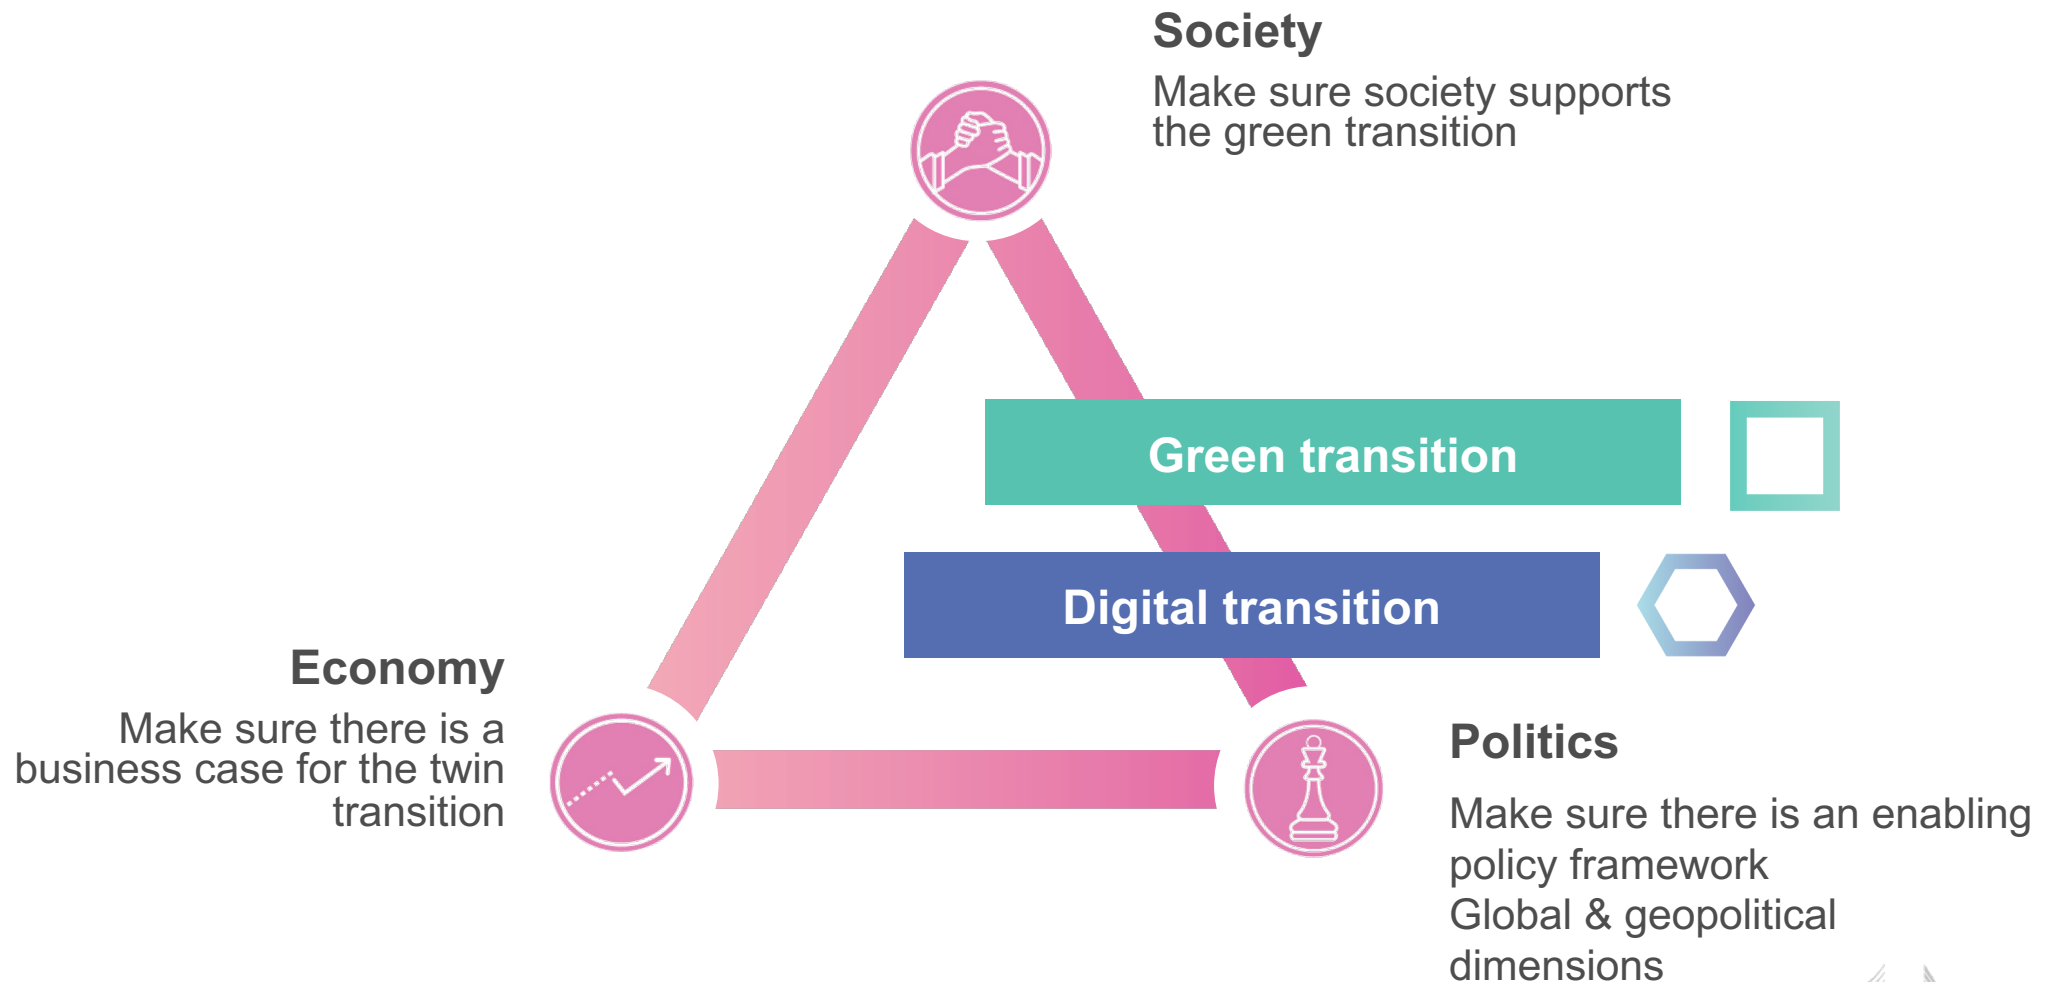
Society

Make sure society supports the green transition

Green transition

Digital transition

Economy

Make sure there is a business case for the twin transition

Politics

Make sure there is an enabling policy framework
Global & geopolitical dimensions